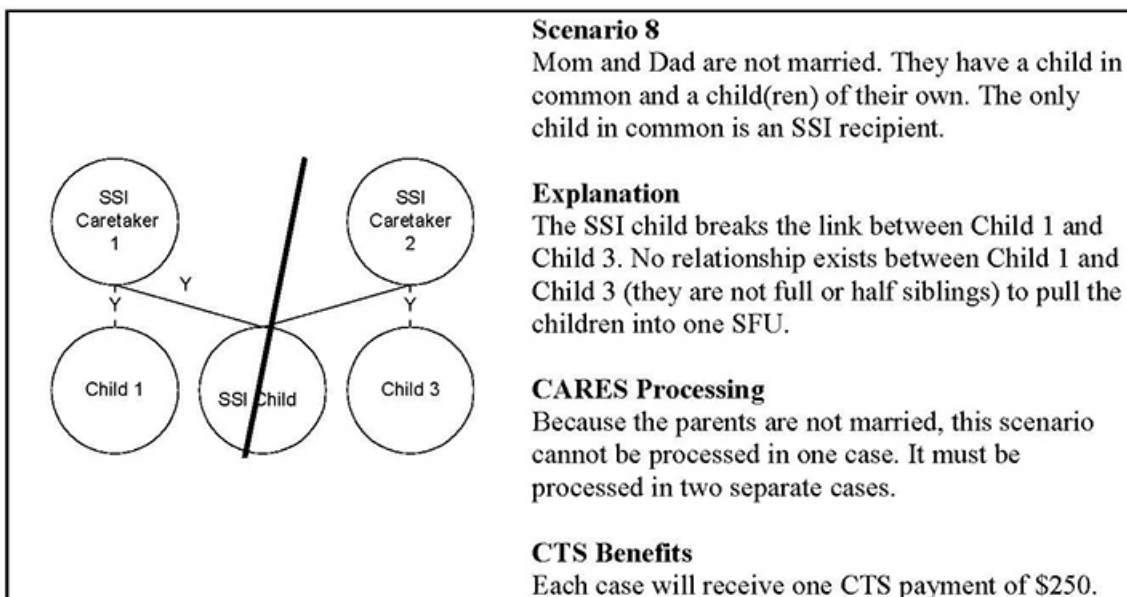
SSI Caretaker 1

SSI Caretaker 2

Y

Y

Y

Child 1

SSI Child

Child 3

**Scenario 8**
Mom and Dad are not married. They have a child in common and a child(ren) of their own. The only child in common is an SSI recipient.

**Explanation**
The SSI child breaks the link between Child 1 and Child 3. No relationship exists between Child 1 and Child 3 (they are not full or half siblings) to pull the children into one SFU.

**CARES Processing**
Because the parents are not married, this scenario cannot be processed in one case. It must be processed in two separate cases.

**CTS Benefits**
Each case will receive one CTS payment of $250.